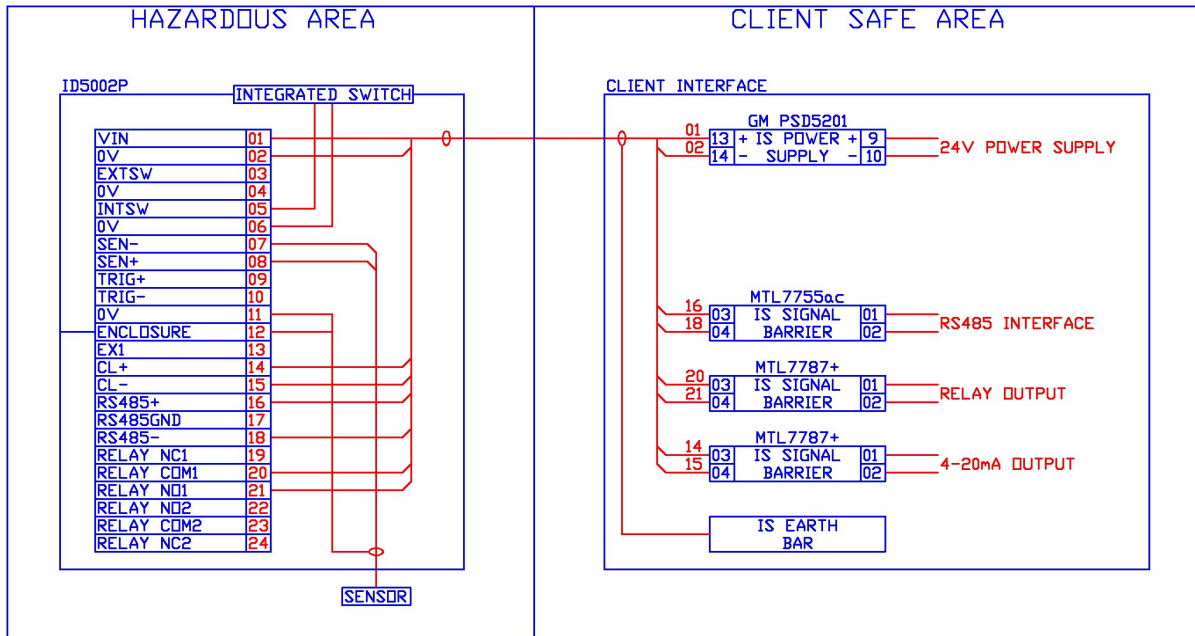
HAZARDOUS AREA

CLIENT SAFE AREA

ID5002P

INTEGRATED SWITCH

| | |
|---|---|
| VIN | 01 |
| 0V | 02 |
| EXTSW | 03 |
| 0V | 04 |
| INTSW | 05 |
| 0V | 06 |
| SEN- | 07 |
| SEN+ | 08 |
| TRIG+ | 09 |
| TRIG- | 10 |
| 0V | 11 |
| ENCLOSURE | 12 |
| EX1 | 13 |
| CL+ | 14 |
| CL- | 15 |
| RS485+ | 16 |
| RS485GND | 17 |
| RS485- | 18 |
| RELAY NC1 | 19 |
| RELAY COM1 | 20 |
| RELAY NO1 | 21 |
| RELAY NO2 | 22 |
| RELAY COM2 | 23 |
| RELAY NC2 | 24 |

SENSOR

CLIENT INTERFACE

GM PSD5201
01 13 + IS POWER + 9
02 14 - SUPPLY - 10
24V POWER SUPPLY

MTL7755ac
16 03 IS SIGNAL 01
18 04 BARRIER 02
RS485 INTERFACE

MTL7787+
20 03 IS SIGNAL 01
21 04 BARRIER 02
RELAY OUTPUT

MTL7787+
14 03 IS SIGNAL 01
15 04 BARRIER 02
4-20mA OUTPUT

IS EARTH BAR